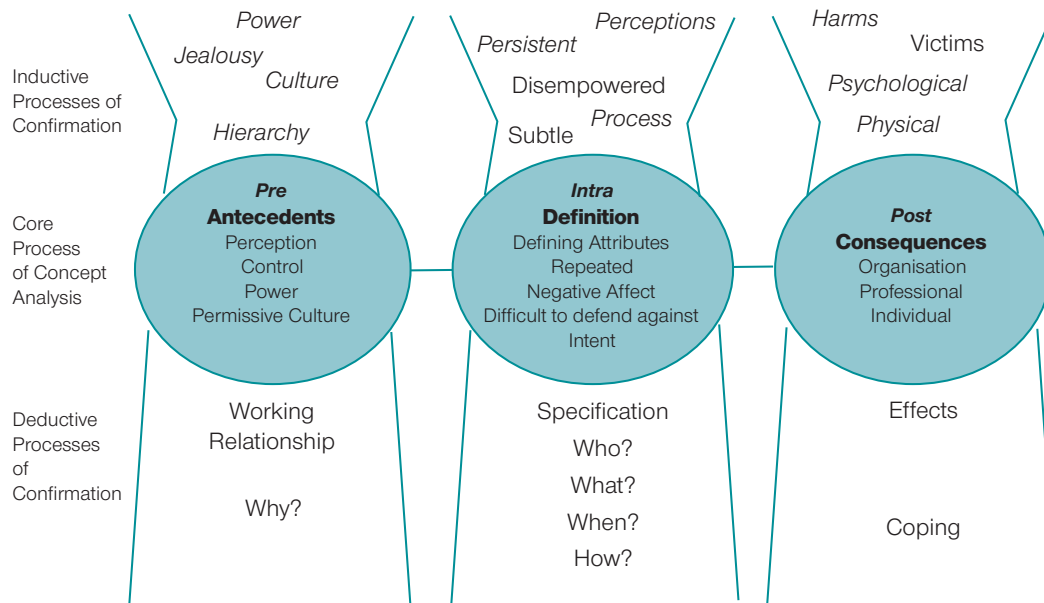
Inductive Processes of Confirmation

Power
Jealousy
Culture
Hierarchy

Perceptions
Persistent
Disempowered
Subtle
Process

Harms
Victims
Psychological
Physical

Core Process of Concept Analysis

*Pre*
**Antecedents**
Perception
Control
Power
Permissive Culture

*Intra*
**Definition**
Defining Attributes
Repeated
Negative Affect
Difficult to defend against
Intent

*Post*
**Consequences**
Organisation
Professional
Individual

Deductive Processes of Confirmation

Working Relationship

Why?

Specification
Who?
What?
When?
How?

Effects

Coping